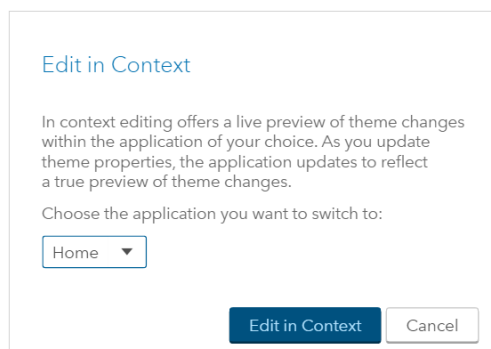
Edit in Context

In context editing offers a live preview of theme changes within the application of your choice. As you update theme properties, the application updates to reflect a true preview of theme changes.

Choose the application you want to switch to:

Home ▼

Edit in Context

Cancel